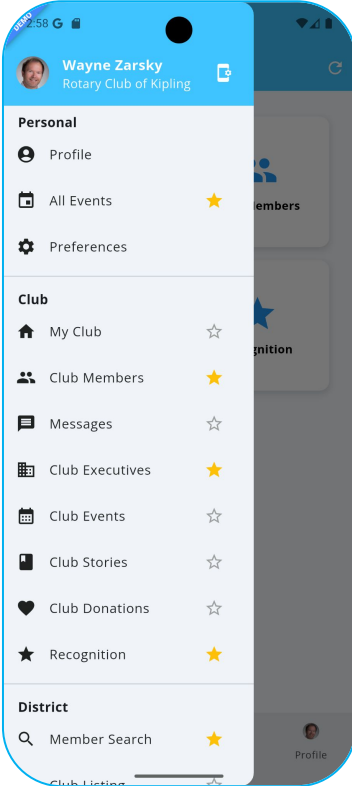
DEMO
2:58 G

Wayne Zarsky
Rotary Club of Kipling

Personal
Profile
All Events
Preferences

Club
My Club
Club Members
Messages
Club Executives
Club Events
Club Stories
Club Donations
Recognition

District
Member Search
Club Listing

embers
gnition
Profile